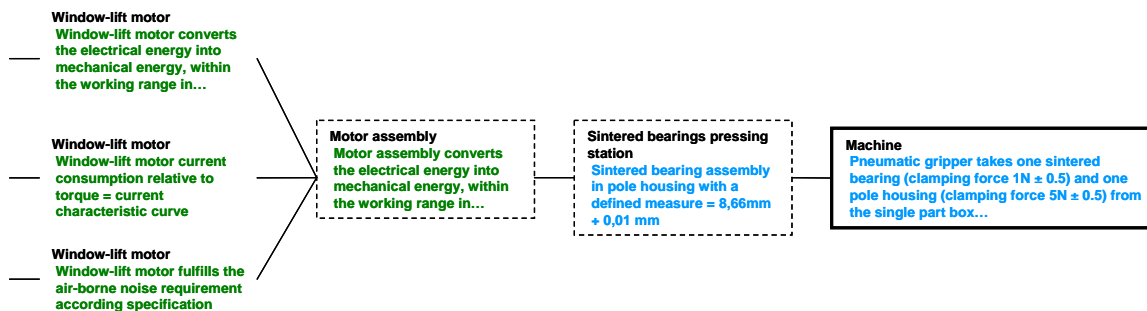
Window-lift motor
Window-lift motor converts the electrical energy into mechanical energy, within the working range in…

Window-lift motor
Window-lift motor current consumption relative to torque = current characteristic curve

Window-lift motor
Window-lift motor fulfills the air-borne noise requirement according specification

Motor assembly
Motor assembly converts the electrical energy into mechanical energy, within the working range in…

Sintered bearings pressing station
Sintered bearing assembly in pole housing with a defined measure = 8,66mm + 0,01 mm

Machine
Pneumatic gripper takes one sintered bearing (clamping force 1N ± 0.5) and one pole housing (clamping force 5N ± 0.5) from the single part box…